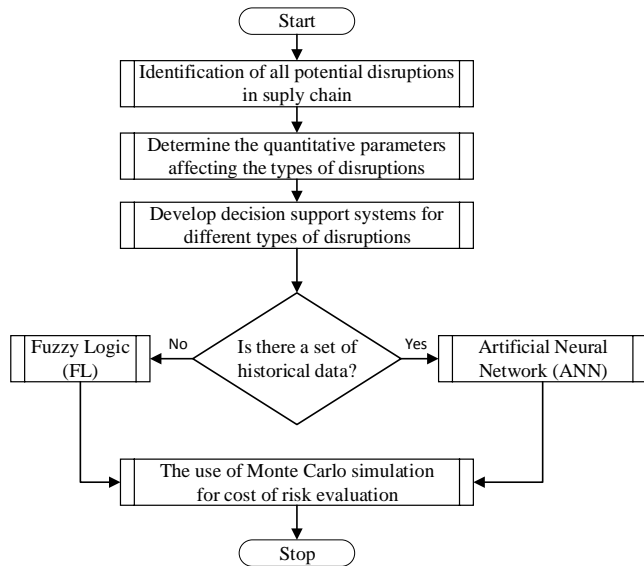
Start

Identification of all potential disruptions in suply chain

Determine the quantitative parameters affecting the types of disruptions

Develop decision support systems for different types of disruptions

Is there a set of historical data?

No

Fuzzy Logic (FL)

Yes

Artificial Neural Network (ANN)

The use of Monte Carlo simulation for cost of risk evaluation

Stop